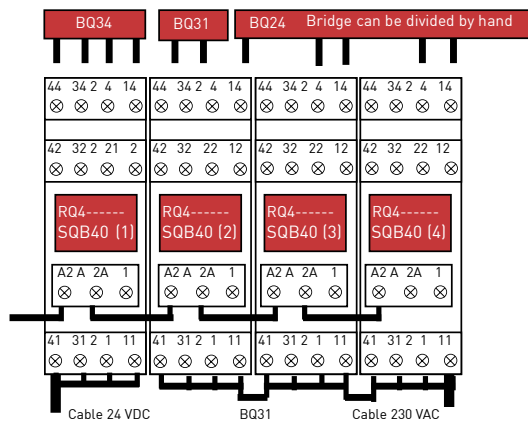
BQ34 BQ31 BQ24 Bridge can be divided by hand

44 34 2 4 14
42 32 2 21 2
RQ4------
SQB40 (1)
A2 A 2A 1
41 31 2 1 11

44 34 2 4 14
42 32 22 12
RQ4------
SQB40 (2)
A2 A 2A 1
41 31 2 1 11

44 34 2 4 14
42 32 22 12
RQ4------
SQB40 (3)
A2 A 2A 1
41 31 2 1 11

44 34 2 4 14
42 32 22 12
RQ4------
SQB40 (4)
A2 A 2A 1
41 31 2 1 11

Cable 24 VDC BQ31 Cable 230 VAC